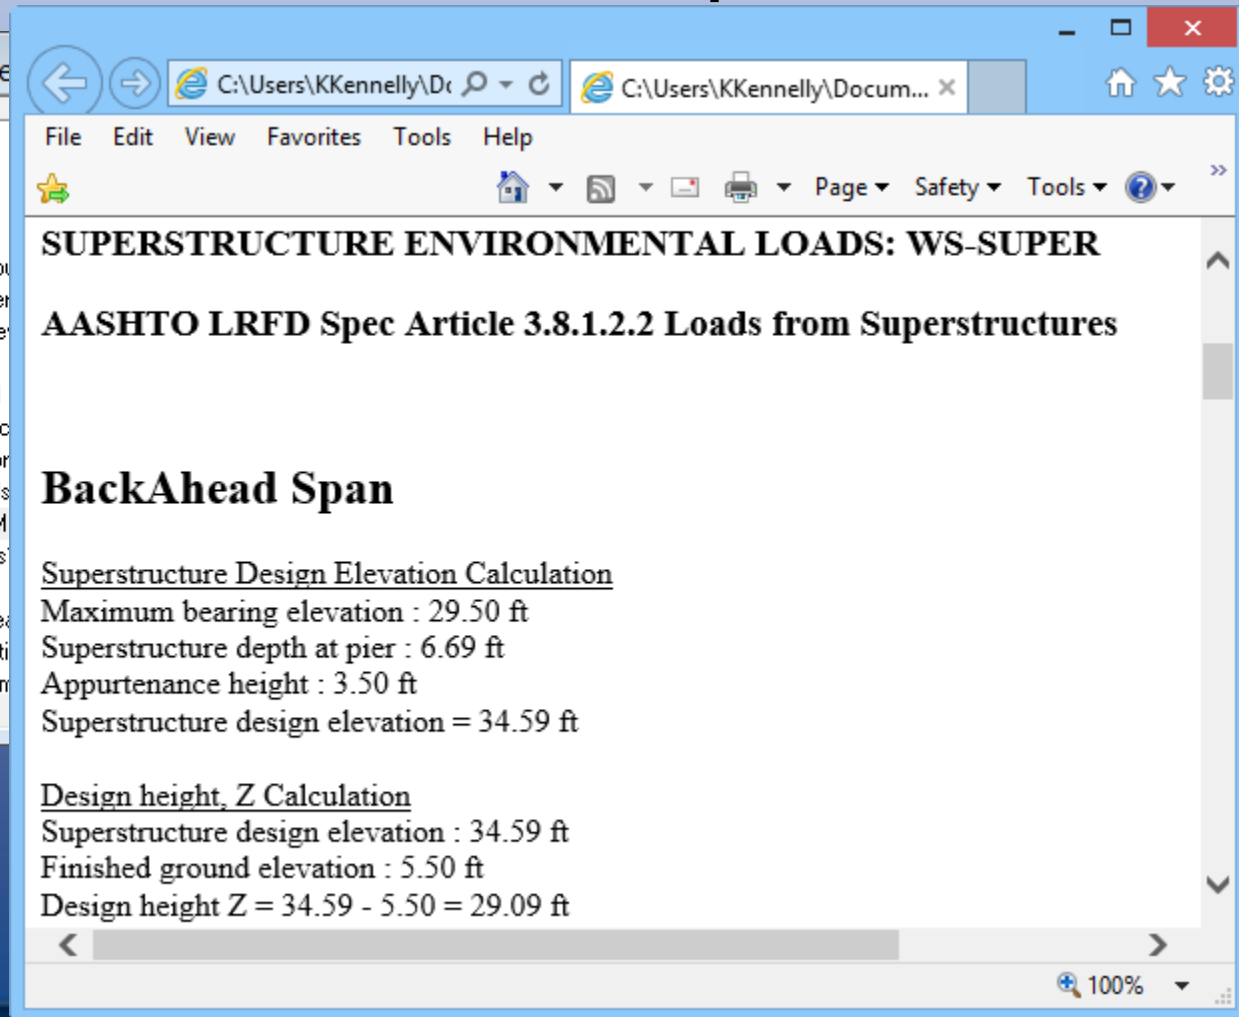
C:\Users\KKennelly\D‹

C:\Users\KKennelly\Docum...

File Edit View Favorites Tools Help

Page ▾ Safety ▾ Tools ▾

SUPERSTRUCTURE ENVIRONMENTAL LOADS: WS-SUPER

AASHTO LRFD Spec Article 3.8.1.2.2 Loads from Superstructures

BackAhead Span

Superstructure Design Elevation Calculation
Maximum bearing elevation : 29.50 ft
Superstructure depth at pier : 6.69 ft
Appurtenance height : 3.50 ft
Superstructure design elevation = 34.59 ft

Design height, Z Calculation
Superstructure design elevation : 34.59 ft
Finished ground elevation : 5.50 ft
Design height Z = 34.59 - 5.50 = 29.09 ft

100%